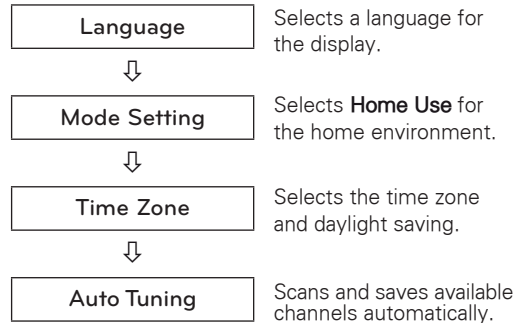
Language

Selects a language for the display.

⇩

Mode Setting

Selects Home Use for the home environment.

⇩

Time Zone

Selects the time zone and daylight saving.

⇩

Auto Tuning

Scans and saves available channels automatically.